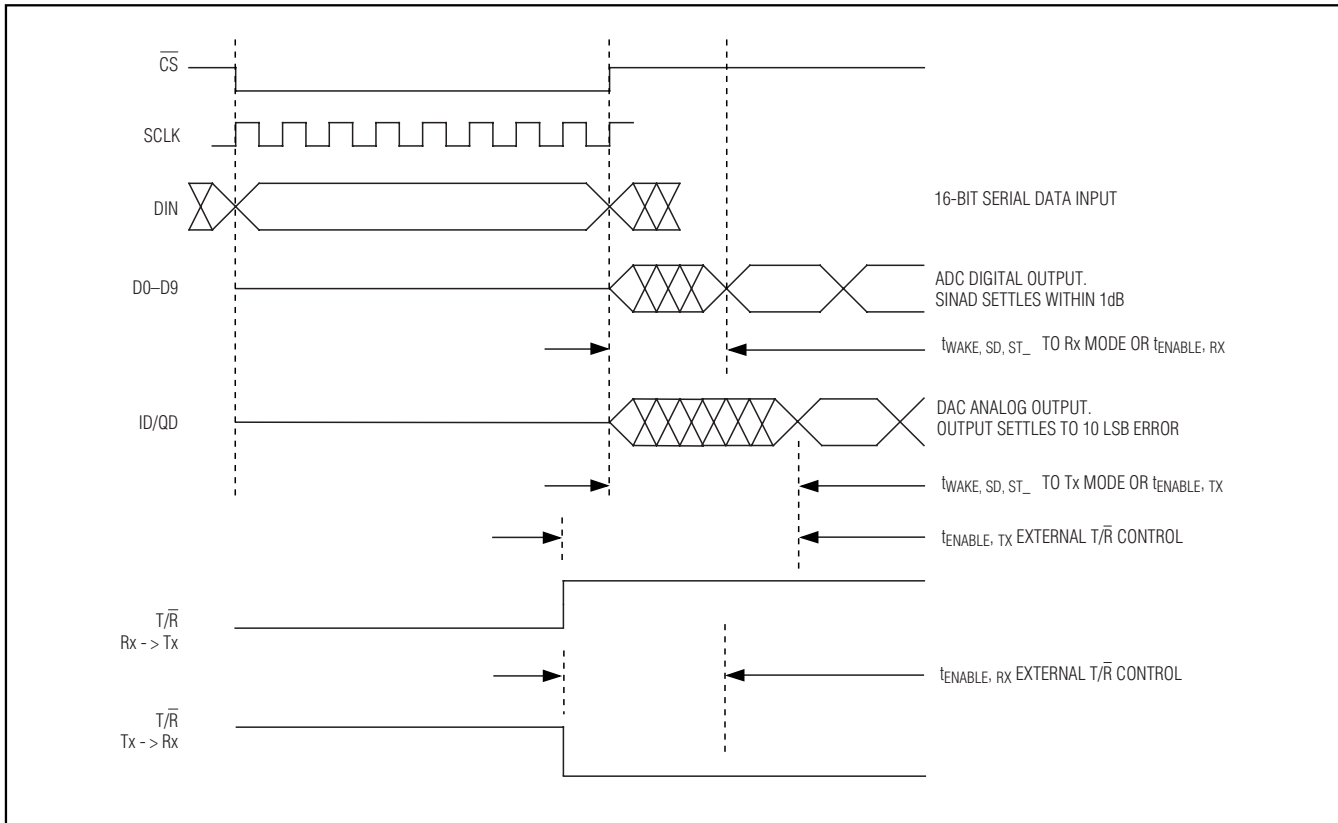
$\overline{CS}$

SCLK

DIN

16-BIT SERIAL DATA INPUT

D0–D9

ADC DIGITAL OUTPUT. SINAD SETTLES WITHIN 1dB

$t_{WAKE, SD, ST\_}$ TO Rx MODE OR $t_{ENABLE, RX}$

ID/QD

DAC ANALOG OUTPUT. OUTPUT SETTLES TO 10 LSB ERROR

$t_{WAKE, SD, ST\_}$ TO Tx MODE OR $t_{ENABLE, TX}$

$t_{ENABLE, TX}$ EXTERNAL T/$\overline{R}$ CONTROL

T/$\overline{R}$
Rx - > Tx

$t_{ENABLE, RX}$ EXTERNAL T/$\overline{R}$ CONTROL

T/$\overline{R}$
Tx - > Rx